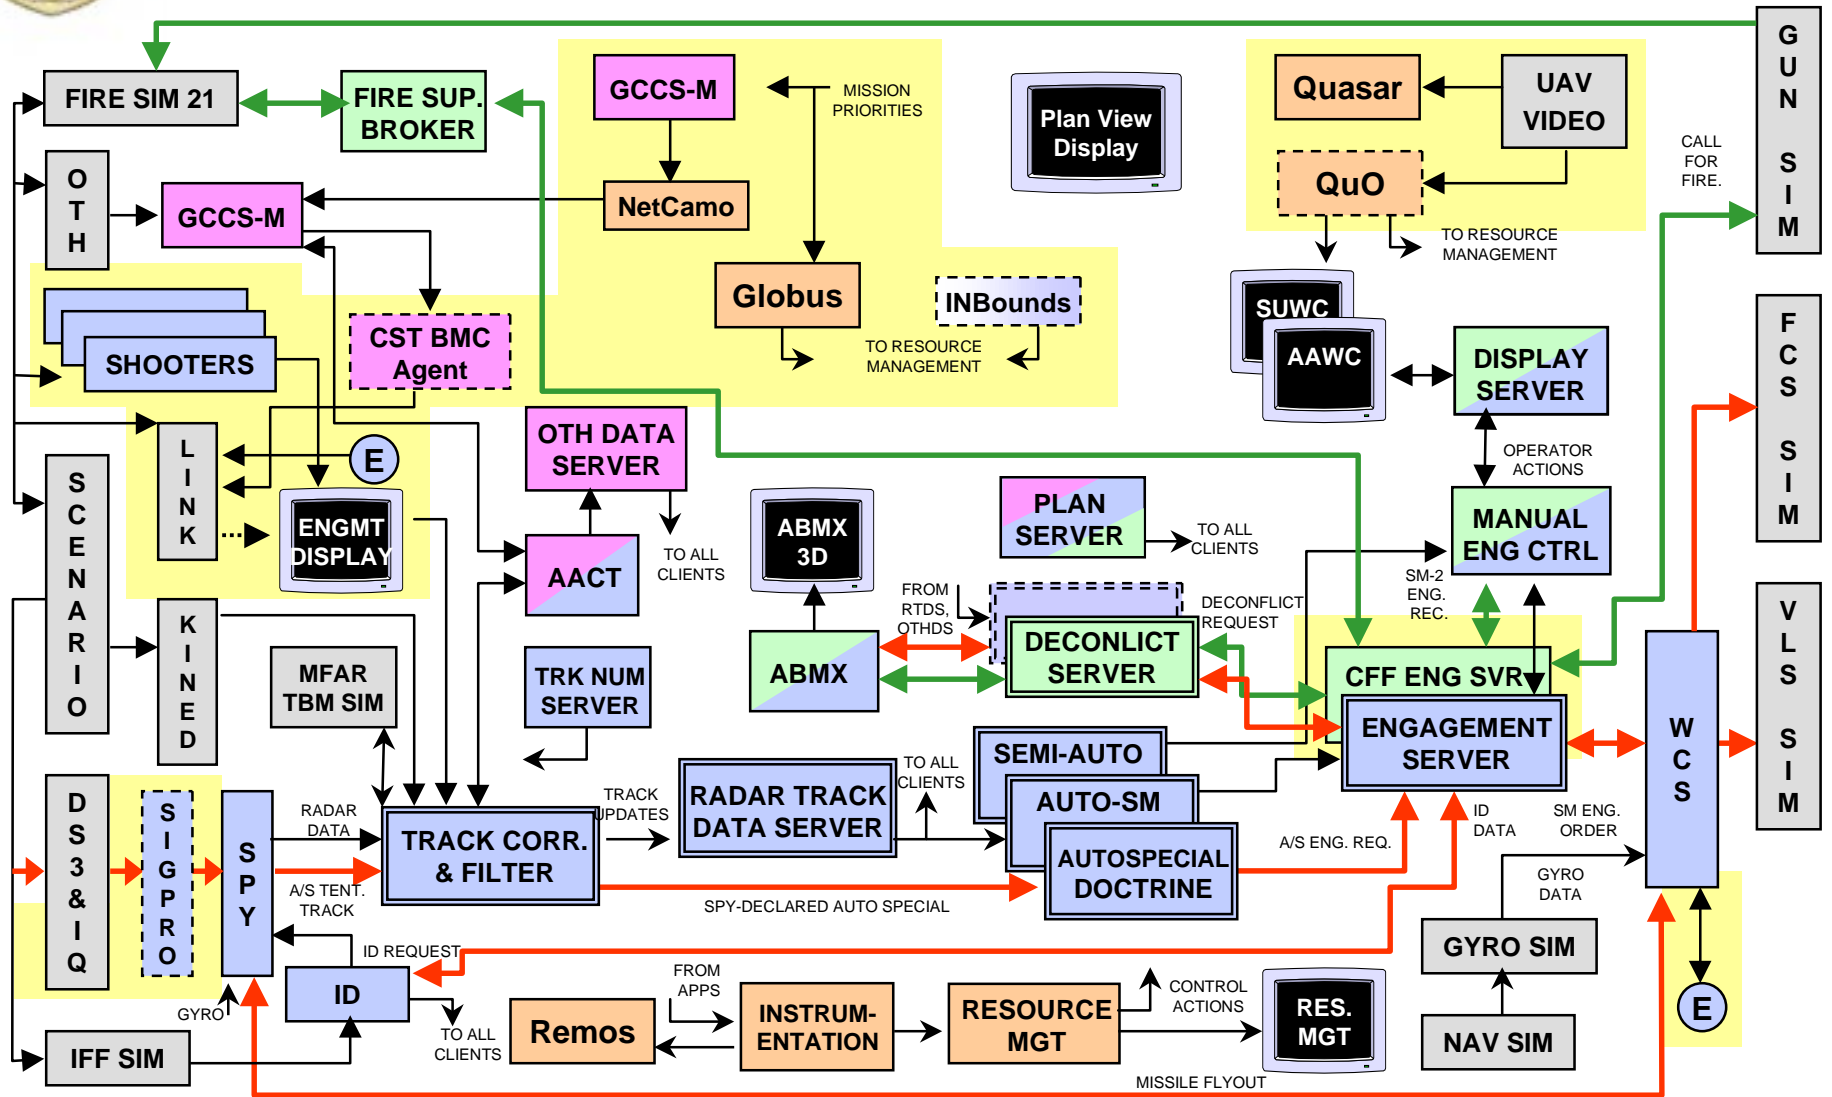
FIRE SIM 21

FIRE SUP. BROKER

GCCS-M

MISSION PRIORITIES

NetCamo

Plan View Display

Quasar

UAV VIDEO

QuO

CALL FOR FIRE.

G U N S I M

O T H

GCCS-M

Globus

INBounds

TO RESOURCE MANAGEMENT

TO RESOURCE MANAGEMENT

SUWC

AAWC

DISPLAY SERVER

SHOOTERS

CST BMC Agent

F C S S I M

L I N K

E

ENGMT DISPLAY

OTH DATA SERVER

TO ALL CLIENTS

AACT

ABMX 3D

PLAN SERVER

TO ALL CLIENTS

OPERATOR ACTIONS

MANUAL ENG CTRL

S C E N A R I O

FROM RTDS, OTHDS

DECONFLICT REQUEST

SM-2 ENG. REC.

DECONLICT SERVER

ABMX

CFF ENG SVR

V L S S I M

K I N E D

MFAR TBM SIM

TRK NUM SERVER

SEMI-AUTO

ENGAGEMENT SERVER

W C S

AUTO-SM

RADAR TRACK DATA SERVER

TO ALL CLIENTS

TRACK UPDATES

D S 3 & I Q

S I G P R O

S P Y

RADAR DATA

TRACK CORR. & FILTER

AUTOSPECIAL DOCTRINE

A/S ENG. REQ.

ID DATA

SM ENG. ORDER

A/S TENT. TRACK

SPY-DECLARED AUTO SPECIAL

GYRO DATA

ID REQUEST

GYRO SIM

ID

FROM APPS

CONTROL ACTIONS

GYRO

TO ALL CLIENTS

Remos

INSTRUM-ENTATION

RESOURCE MGT

RES. MGT

NAV SIM

E

IFF SIM

MISSILE FLYOUT